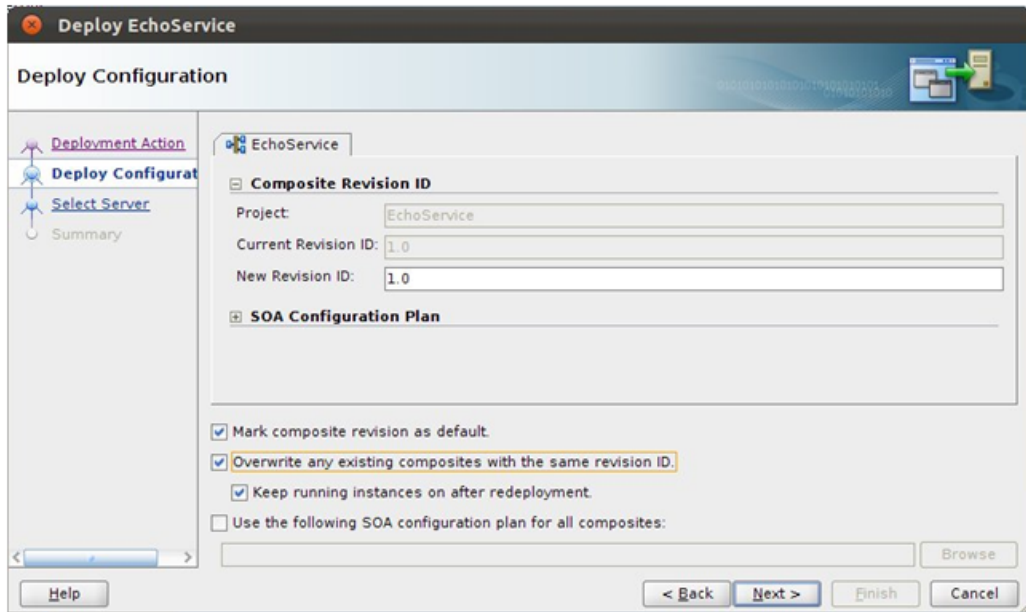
Deploy EchoService

Deploy Configuration

Deployment Action
Deploy Configurat
Select Server
Summary

EchoService

Composite Revision ID

Project: EchoService

Current Revision ID: 1.0

New Revision ID: 1.0

SOA Configuration Plan

Mark composite revision as default.

Overwrite any existing composites with the same revision ID.

Keep running instances on after redeployment.

Use the following SOA configuration plan for all composites:

Browse

Help

< Back

Next >

Finish

Cancel